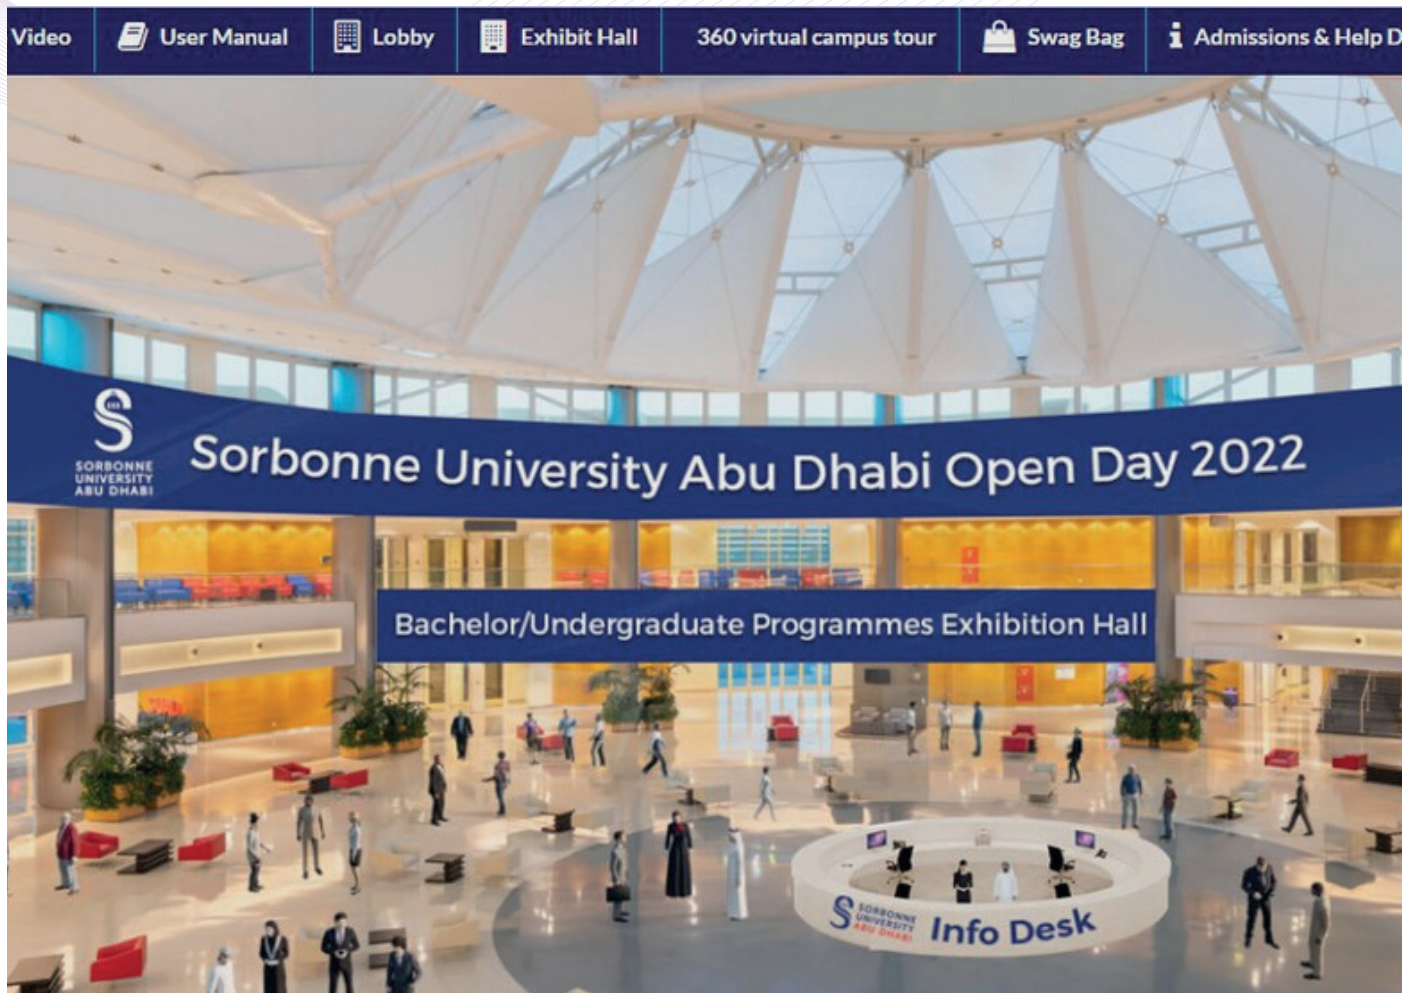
Video | User Manual | Lobby | Exhibit Hall | 360 virtual campus tour | Swag Bag | Admissions & Help D

SORBONNE UNIVERSITY ABU DHABI

Sorbonne University Abu Dhabi Open Day 2022

Bachelor/Undergraduate Programmes Exhibition Hall

SORBONNE UNIVERSITY ABU DHABI Info Desk